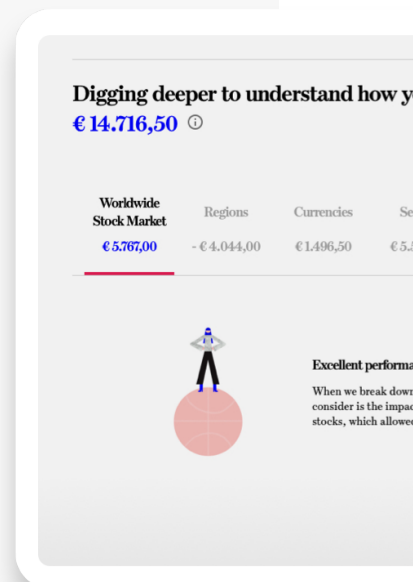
Digging deeper to understand how y
€ 14.716,50 ⓘ

| Worldwide Stock Market | Regions | Currencies | Se |
|---|---|---|---|
| € 5.767,00 | - € 4.044,00 | € 1.496,50 | € 5. |

Excellent performa

When we break dow consider is the impac stocks, which allowe